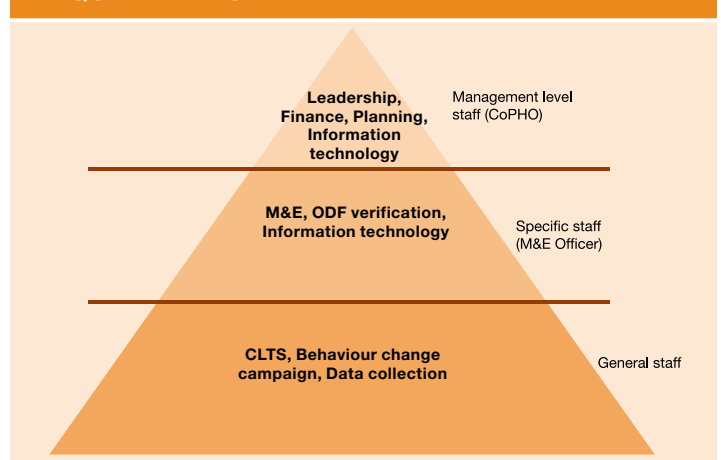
Leadership, Finance, Planning, Information technology

Management level staff (CoPHO)

M&E, ODF verification, Information technology

Specific staff (M&E Officer)

CLTS, Behaviour change campaign, Data collection

General staff